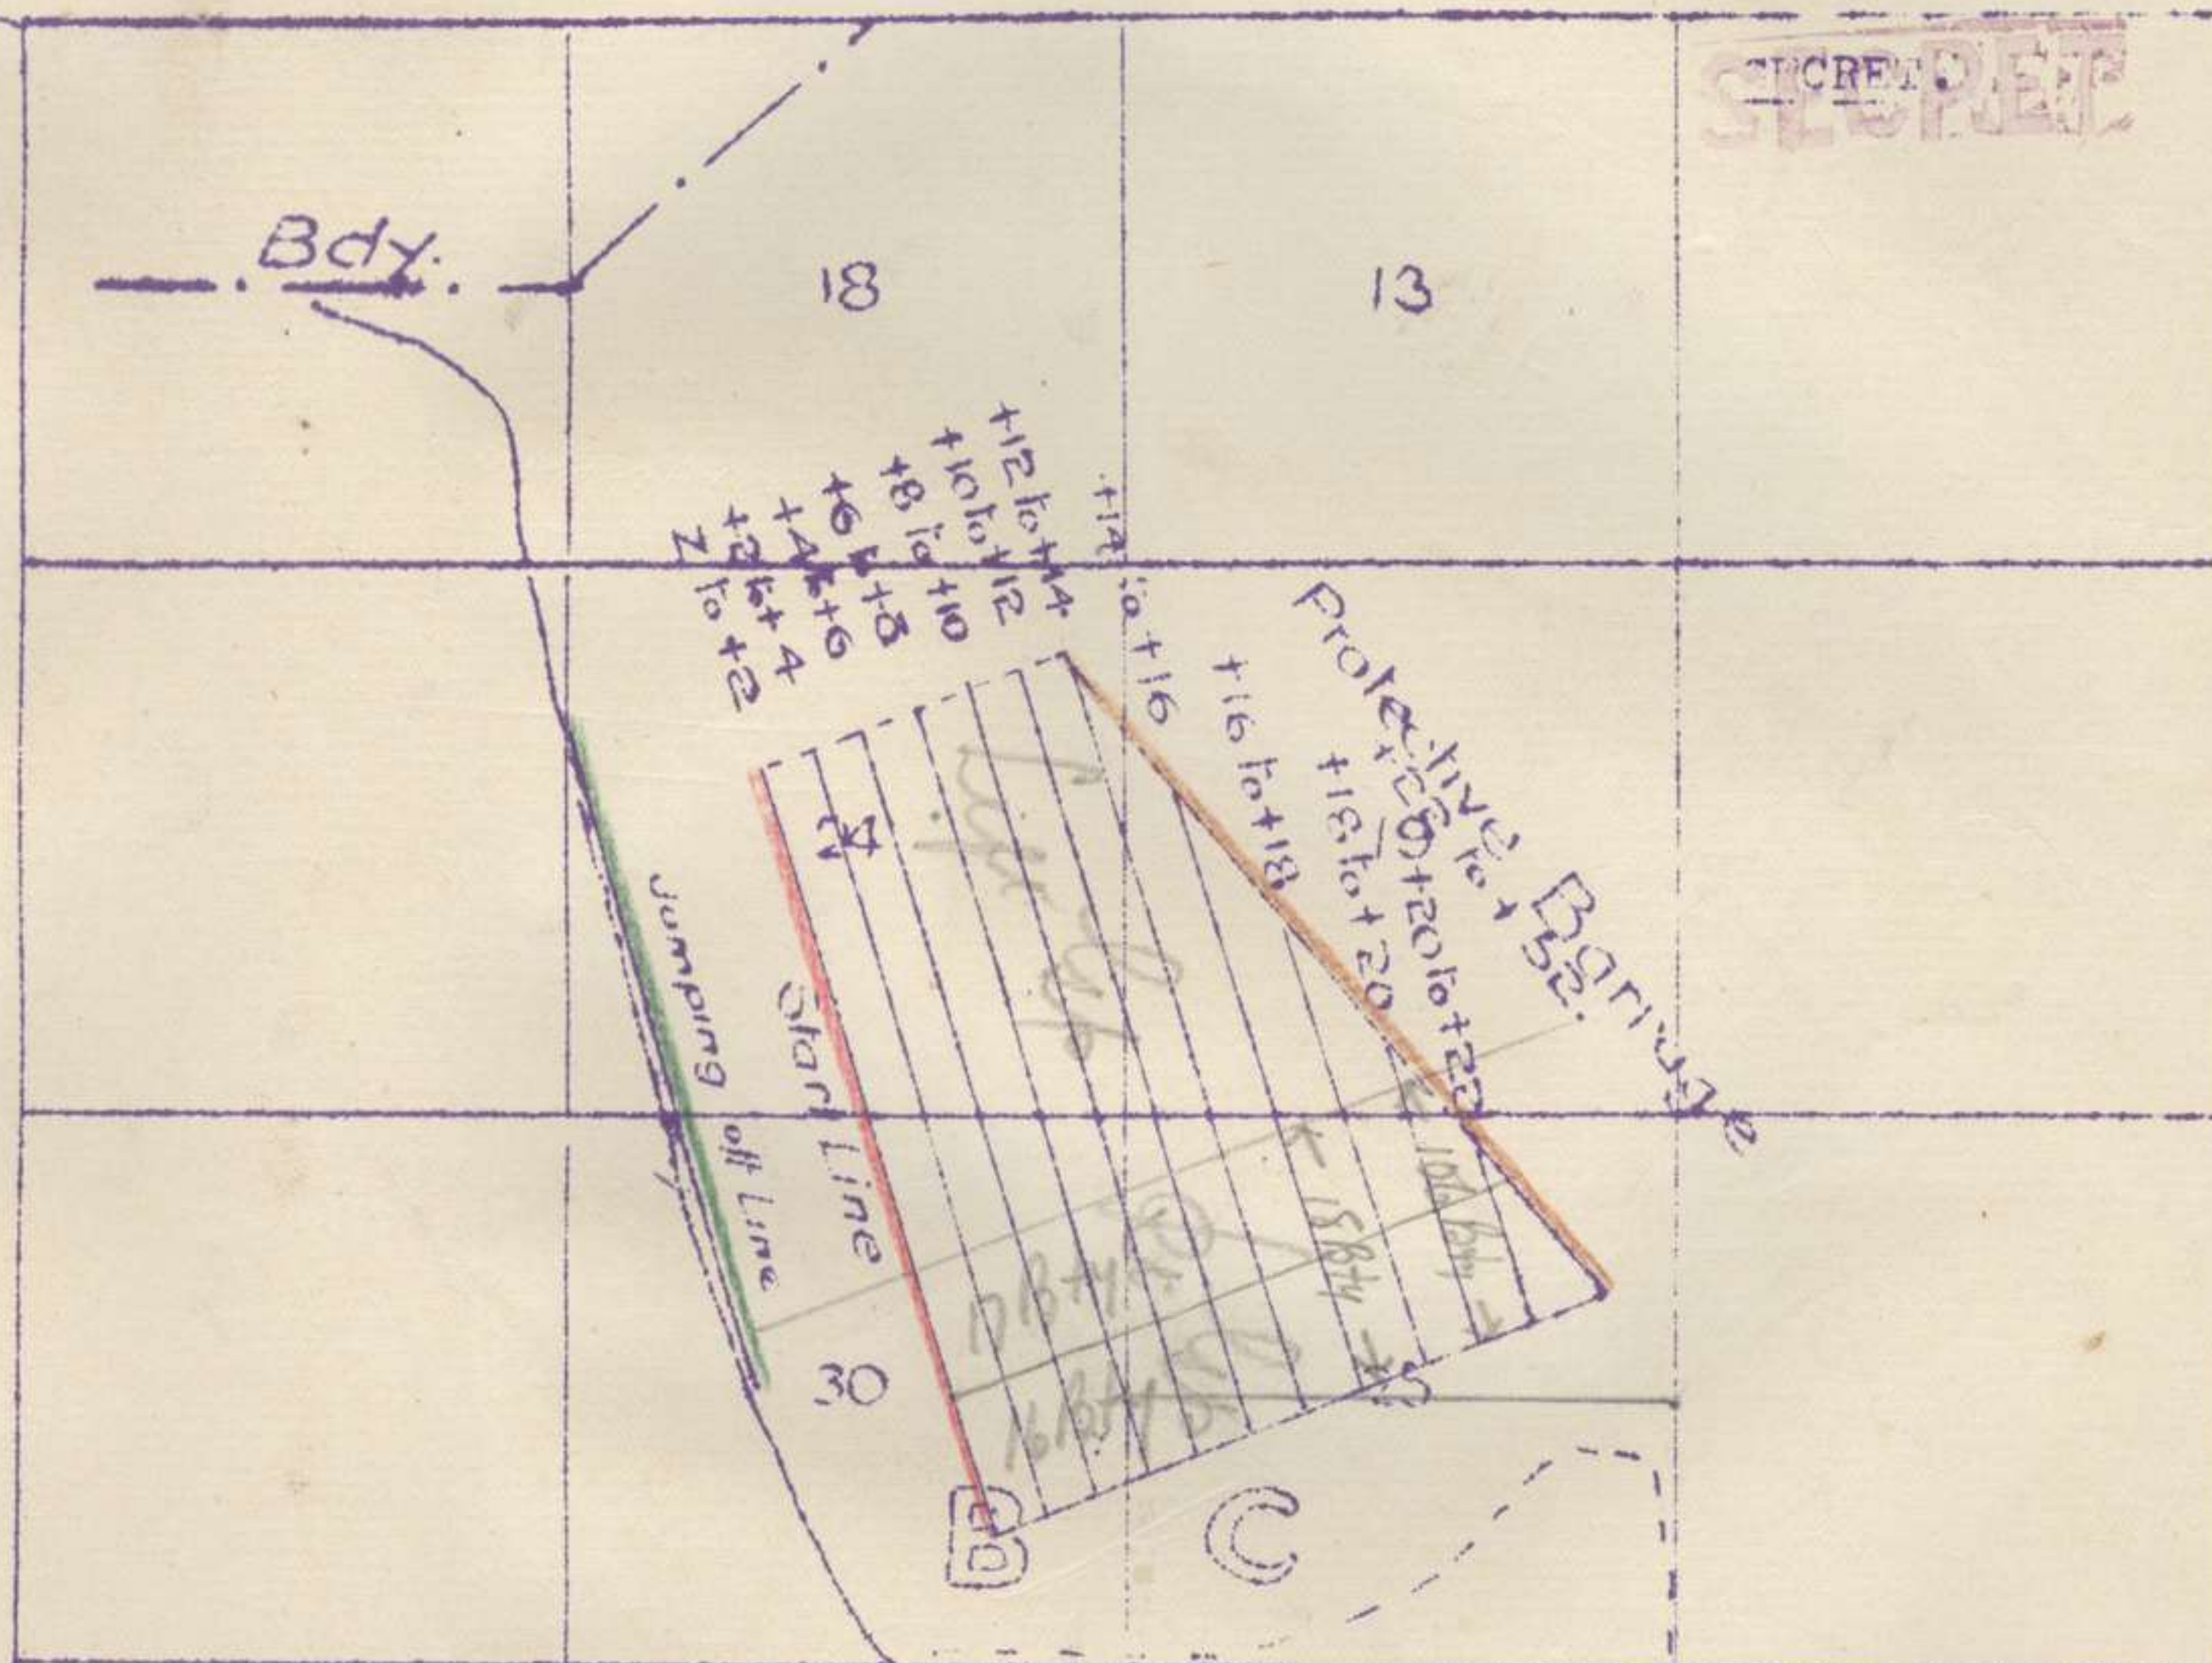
SECRET.

Bdy.

18

13

+12 to +14
+10 to +12
+8 to +10
+6 to +8
+4 to +6
+2 to +4
Z to +2

+14 to +16

+16 to +18

+18 to +20

+20 to +22

+22 to +52.

Protective Barrage

24

Start Line

Jumping off Line

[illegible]

10 B+4

15 B+4

16 B+4

17 B+4

30

B

C